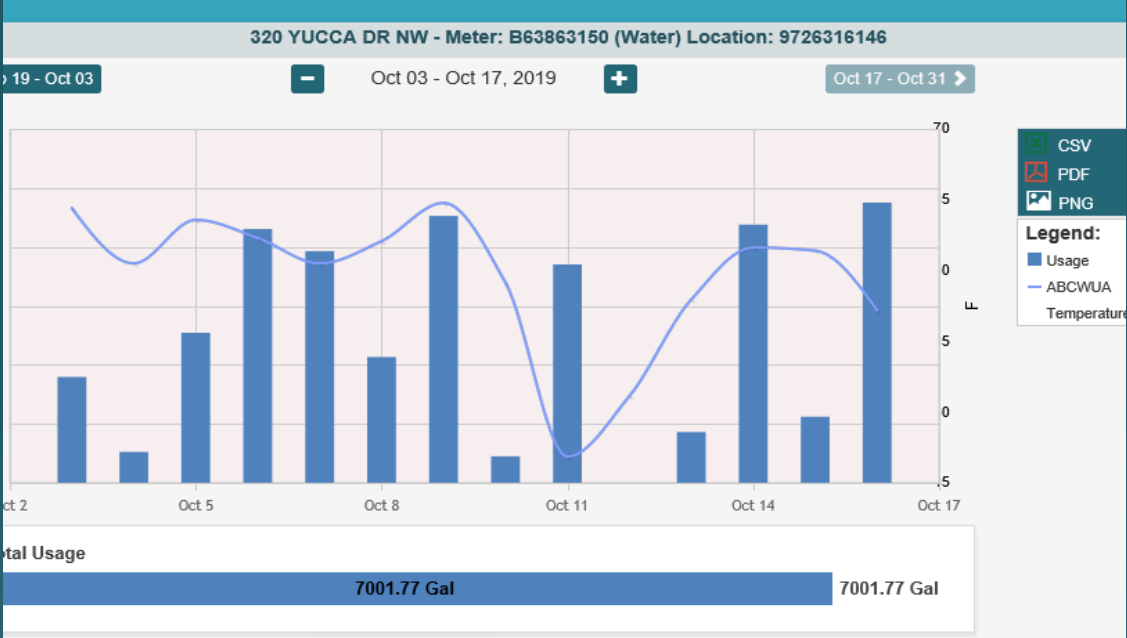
320 YUCCA DR NW - Meter: B63863150 (Water) Location: 9726316146

p 19 - Oct 03

Oct 03 - Oct 17, 2019

Oct 17 - Oct 31

70
5
0
5
0
5

F

CSV
PDF
PNG

Legend:
Usage
ABCWUA Temperature

ct 2
Oct 5
Oct 8
Oct 11
Oct 14
Oct 17

otal Usage

7001.77 Gal
7001.77 Gal